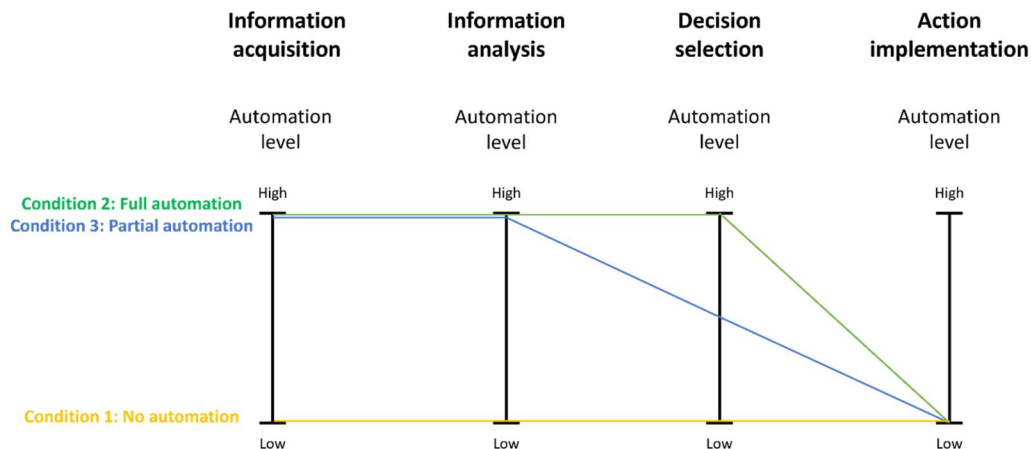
Information acquisition

Information analysis

Decision selection

Action implementation

Automation level

Automation level

Automation level

Automation level

Condition 2: Full automation

Condition 3: Partial automation

High

High

High

High

Condition 1: No automation

Low

Low

Low

Low